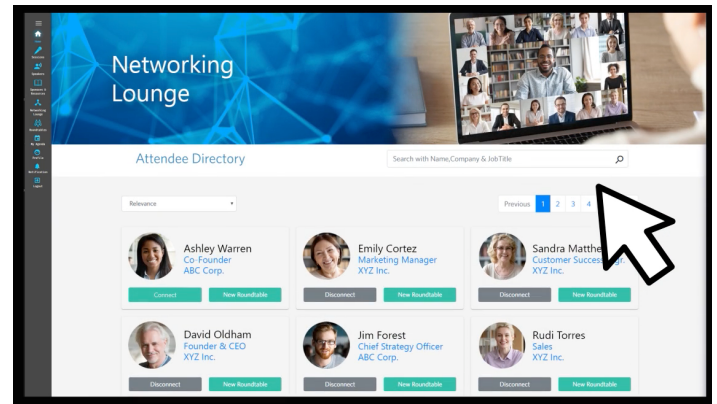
Networking Lounge

Attendee Directory

Search with Name,Company & JobTitle

Relevance

Previous 1 2 3 4

Ashley Warren
Co-Founder
ABC Corp.
Connect
New Roundtable

Emily Cortez
Marketing Manager
XYZ Inc.
Disconnect
New Roundtable

Sandra Matthe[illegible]
Customer Success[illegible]
XYZ Inc.
Disconnect
New Roundtable

David Oldham
Founder & CEO
XYZ Inc.
Disconnect
New Roundtable

Jim Forest
Chief Strategy Officer
ABC Corp.
Disconnect
New Roundtable

Rudi Torres
Sales
XYZ Inc.
Disconnect
New Roundtable